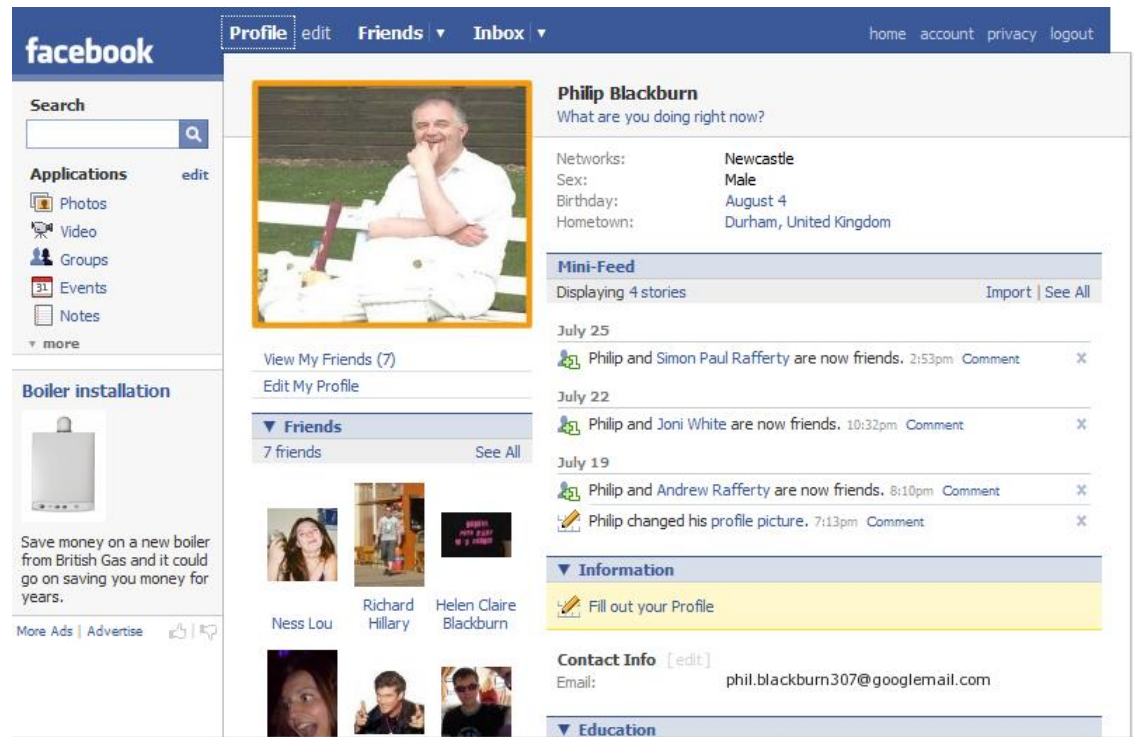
facebook

Profile edit Friends ▾ Inbox ▾

home account privacy logout

Search

Applications edit

Photos

Video

Groups

31 Events

Notes

▾ more

Boiler installation

Save money on a new boiler from British Gas and it could go on saving you money for years.

More Ads | Advertise

View My Friends (7)

Edit My Profile

▼ Friends

7 friends See All

Ness Lou

Richard Hillary

Helen Claire Blackburn

Philip Blackburn

What are you doing right now?

| | |
|---|---|
| Networks: | Newcastle |
| Sex: | Male |
| Birthday: | August 4 |
| Hometown: | Durham, United Kingdom |

Mini-Feed

Displaying 4 stories Import | See All

July 25

Philip and Simon Paul Rafferty are now friends. 2:53pm Comment X

July 22

Philip and Joni White are now friends. 10:32pm Comment X

July 19

Philip and Andrew Rafferty are now friends. 8:10pm Comment X

Philip changed his profile picture. 7:13pm Comment X

▼ Information

Fill out your Profile

Contact Info [edit]

Email: phil.blackburn307@googlemail.com

▼ Education